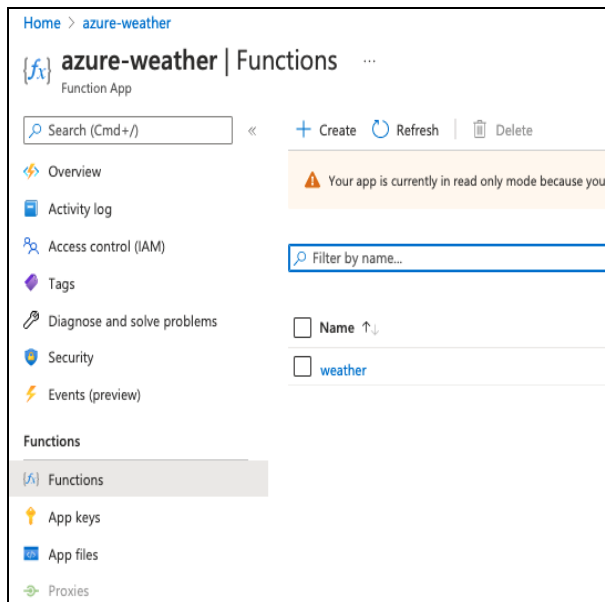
Home > azure-weather

{fx} azure-weather | Functions ...
Function App

Search (Cmd+/) «

Overview
Activity log
Access control (IAM)
Tags
Diagnose and solve problems
Security
Events (preview)

Functions

Functions
App keys
App files
Proxies

+ Create  Refresh  Delete

Your app is currently in read only mode because you

Filter by name...

Name ↑↓

weather